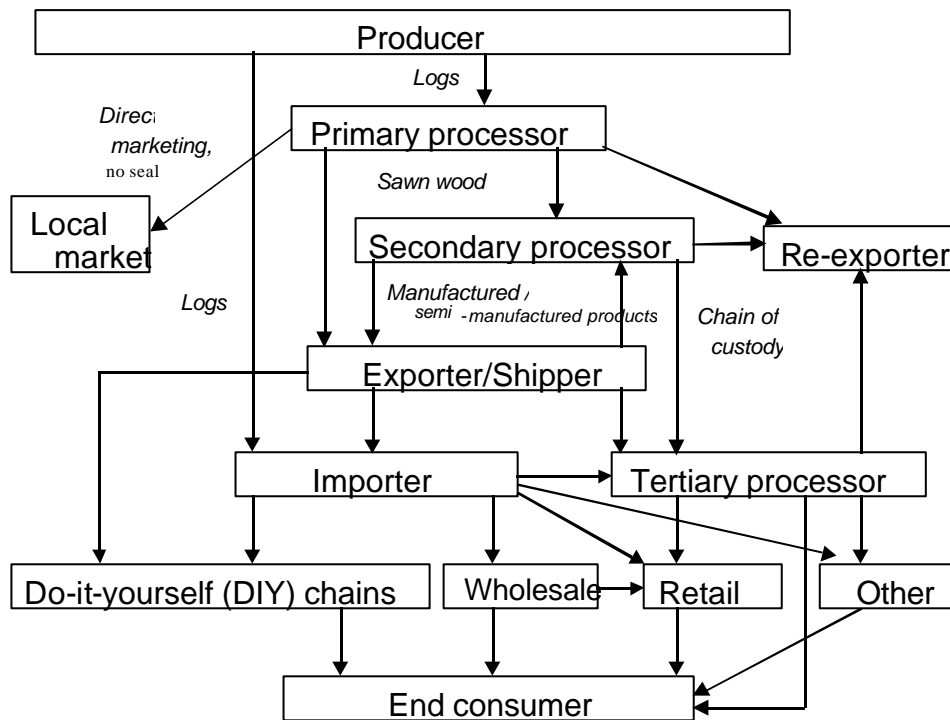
Producer

Logs

Direct marketing, no seal

Primary processor

Sawn wood

Local market

Secondary processor

Re-exporter

Logs

Manufactured / semi-manufactured products

Chain of custody

Exporter/Shipper

Importer

Tertiary processor

Do-it-yourself (DIY) chains

Wholesale

Retail

Other

End consumer